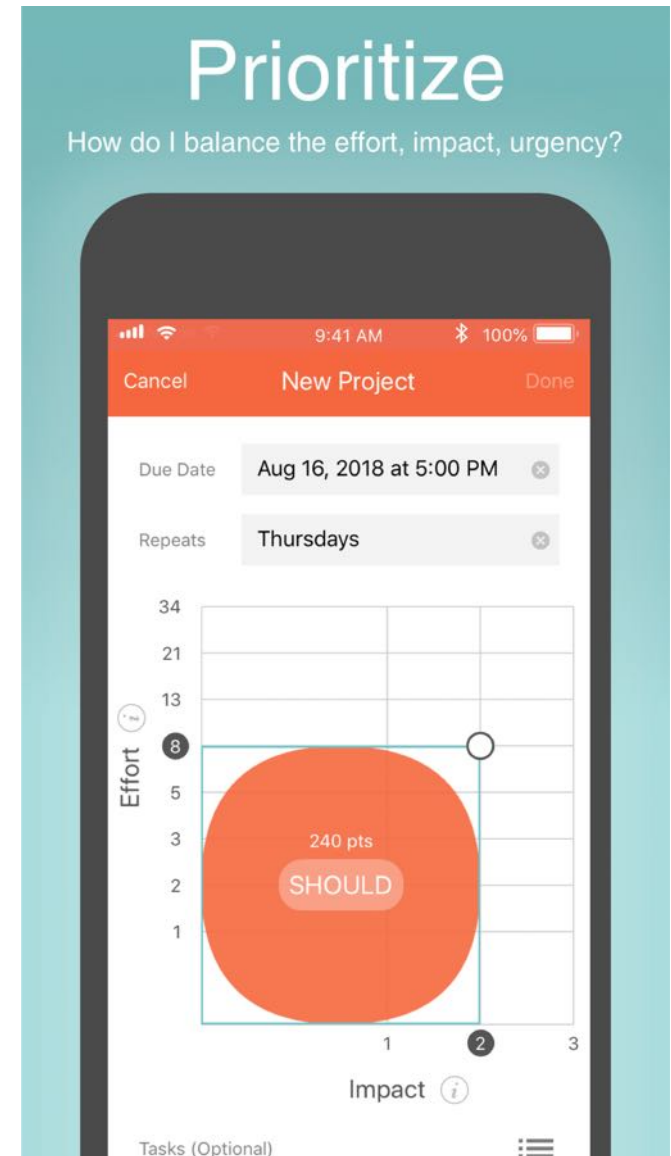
Prioritize

How do I balance the effort, impact, urgency?

9:41 AM

100%

Cancel

New Project

Done

Due Date

Aug 16, 2018 at 5:00 PM

Repeats

Thursdays

34

21

13

8

5

3

2

1

Effort

240 pts

SHOULD

1

2

3

Impact

Tasks (Optional)